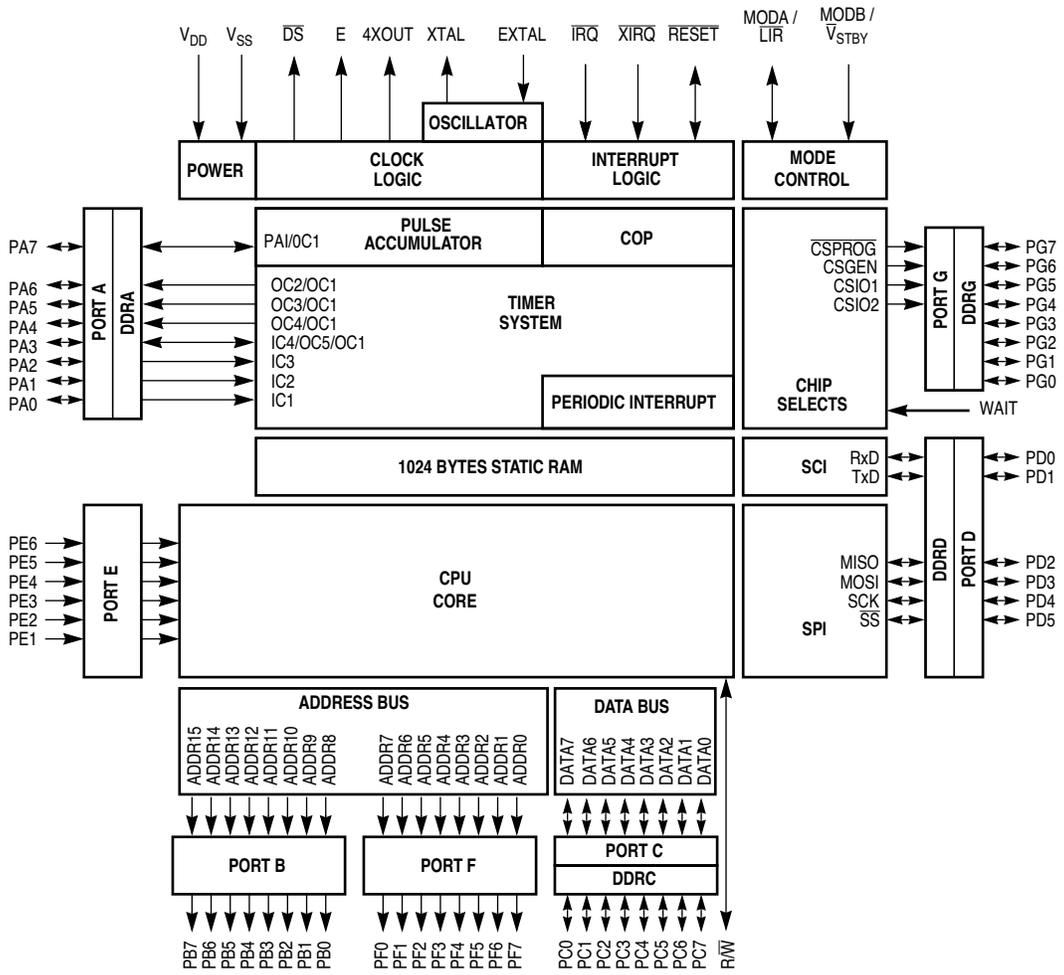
$V_{DD}$ $V_{SS}$ $\overline{DS}$ E 4XOUT XTAL EXTAL $\overline{IRQ}$ $\overline{XIRQ}$ $\overline{RESET}$ MODA / $\overline{LIR}$ MODB / $V_{STBY}$

OSCILLATOR

POWER

CLOCK LOGIC

INTERRUPT LOGIC

MODE CONTROL

PA7
PA6
PA5
PA4
PA3
PA2
PA1
PA0

PORT A

DDRA

PAI/0C1

PULSE ACCUMULATOR

COP

OC2/OC1
OC3/OC1
OC4/OC1
IC4/OC5/OC1
IC3
IC2
IC1

TIMER SYSTEM

PERIODIC INTERRUPT

$\overline{CSPROG}$
CSGEN
CSIO1
CSIO2

CHIP SELECTS

WAIT

PORT G

DDRG

PG7
PG6
PG5
PG4
PG3
PG2
PG1
PG0

1024 BYTES STATIC RAM

SCI

RxD
TxD

DDRD

PORT D

PD0
PD1

PE6
PE5
PE4
PE3
PE2
PE1

PORT E

CPU CORE

MISO
MOSI
SCK
$\overline{SS}$

SPI

PD2
PD3
PD4
PD5

ADDRESS BUS

ADDR15 ADDR14 ADDR13 ADDR12 ADDR11 ADDR10 ADDR9 ADDR8

ADDR7 ADDR6 ADDR5 ADDR4 ADDR3 ADDR2 ADDR1 ADDR0

DATA BUS

DATA7 DATA6 DATA5 DATA4 DATA3 DATA2 DATA1 DATA0

PORT B

PORT F

PORT C

DDRC

PB7 PB6 PB5 PB4 PB3 PB2 PB1 PB0

PF0 PF1 PF2 PF3 PF4 PF5 PF6 PF7

PC0 PC1 PC2 PC3 PC4 PC5 PC6 PC7

R/$\overline{W}$